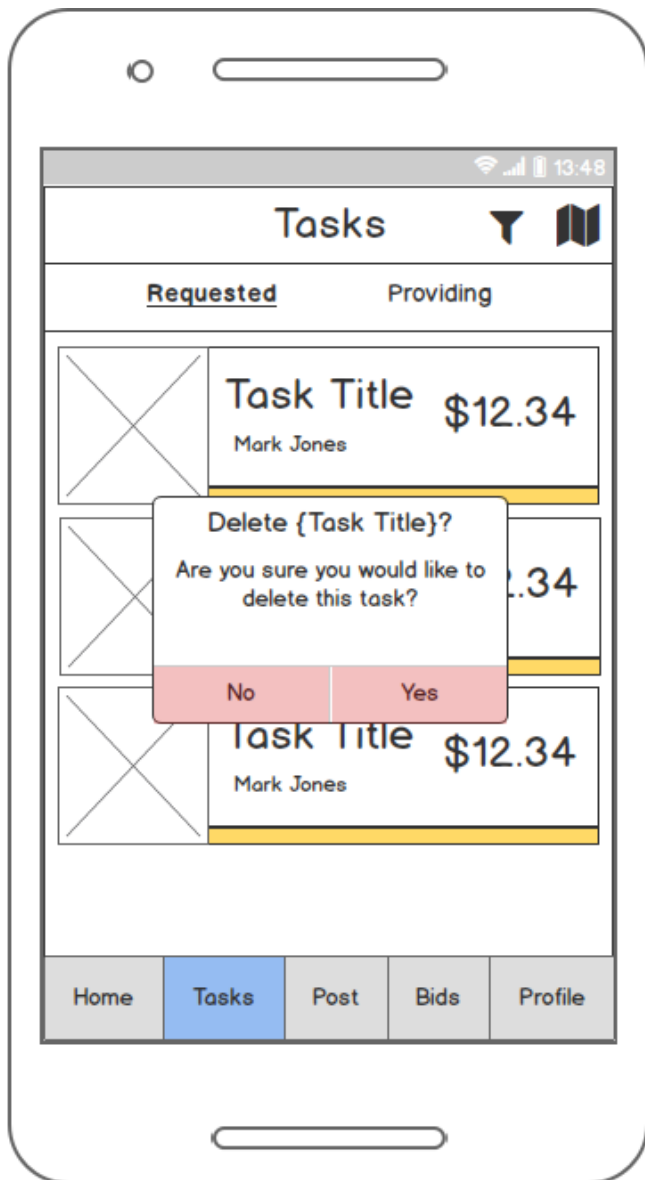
13:48

Tasks

Requested

Providing

Task Title

Mark Jones

$12.34

Delete {Task Title}?

Are you sure you would like to delete this task?

No

Yes

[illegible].34

Task Title

$12.34

Mark Jones

Home

Tasks

Post

Bids

Profile